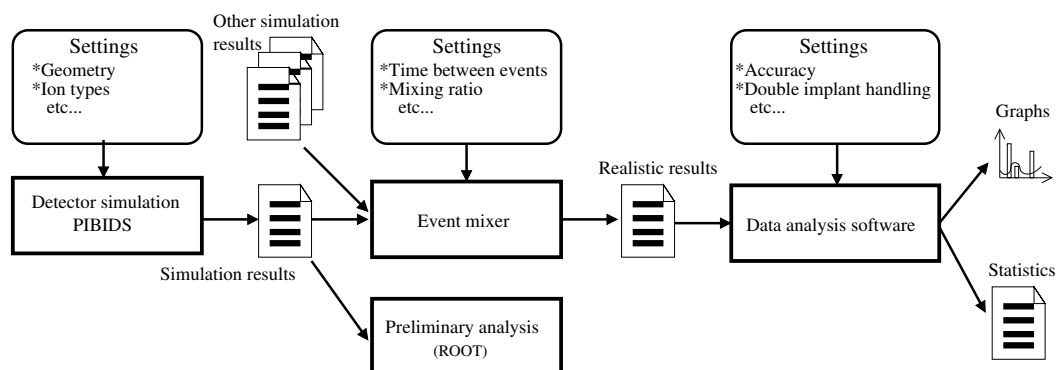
Settings
*Geometry
*Ion types
etc...

Other simulation results

Settings
*Time between events
*Mixing ratio
etc...

Settings
*Accuracy
*Double implant handling
etc...

Graphs

Detector simulation
PIBIDS

Simulation results

Event mixer

Realistic results

Data analysis software

Statistics

Preliminary analysis
(ROOT)